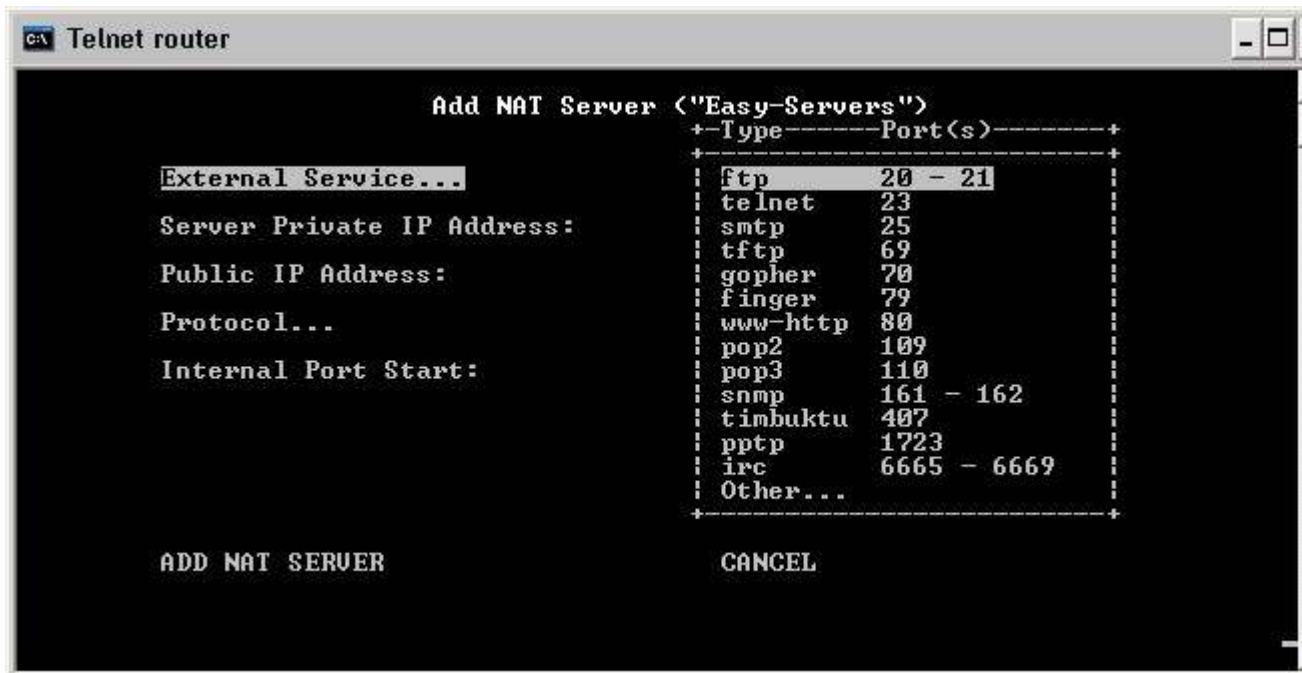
Telnet router

Add NAT Server ("Easy-Servers")

External Service...

Server Private IP Address:

Public IP Address:

Protocol...

Internal Port Start:

| Type | Port(s) |
|---|---|
| ftp | 20 - 21 |
| telnet | 23 |
| smtp | 25 |
| tftp | 69 |
| gopher | 70 |
| finger | 79 |
| www-http | 80 |
| pop2 | 109 |
| pop3 | 110 |
| snmp | 161 - 162 |
| timbuktu | 407 |
| pptp | 1723 |
| irc | 6665 - 6669 |
| Other... | |

ADD NAT SERVER

CANCEL